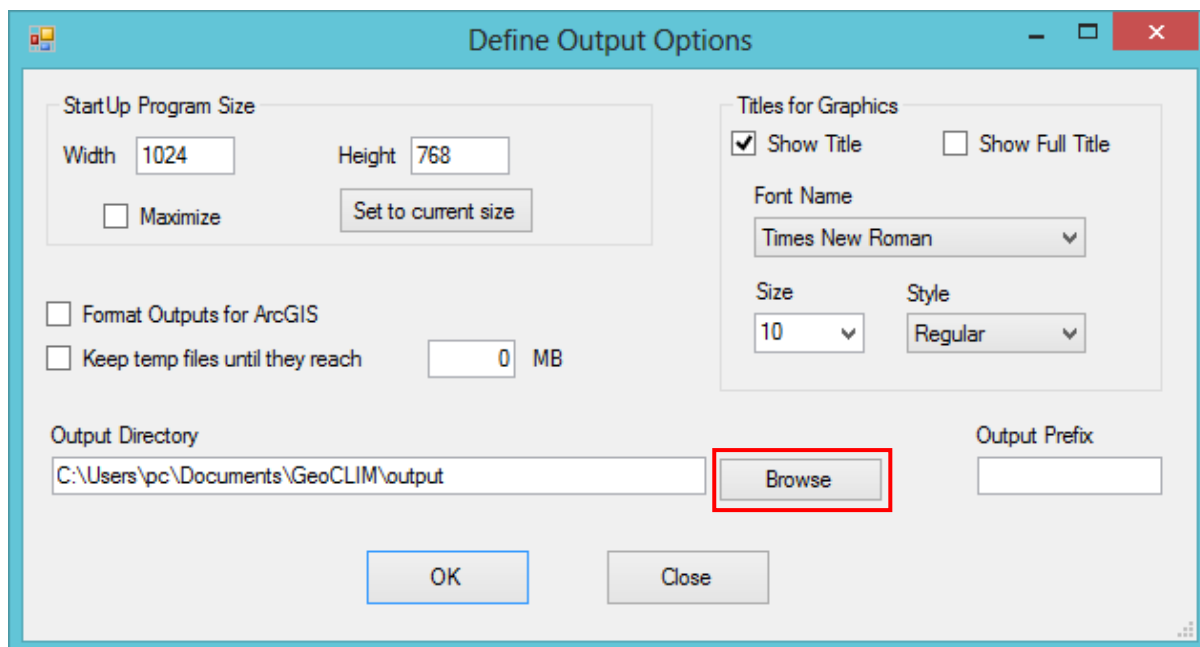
Define Output Options

StartUp Program Size

Width 1024

Height 768

Maximize

Set to current size

Titles for Graphics

Show Title

Show Full Title

Font Name

Times New Roman

Size

10

Style

Regular

Format Outputs for ArcGIS

Keep temp files until they reach 0 MB

Output Directory

C:\Users\pc\Documents\GeoCLIM\output

Browse

Output Prefix

OK

Close